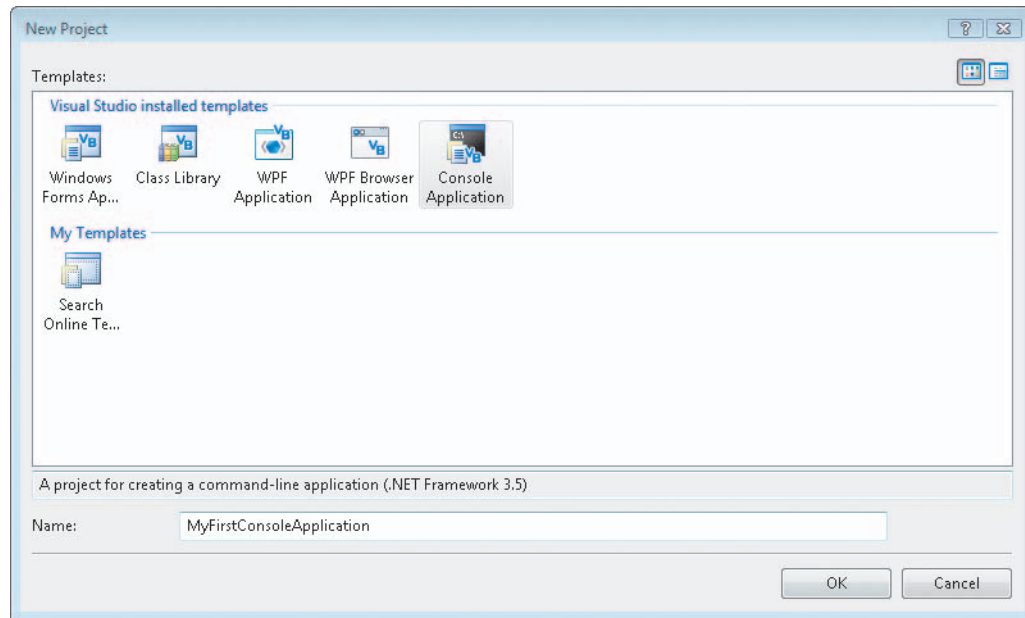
New Project

Templates:

Visual Studio installed templates

Windows Forms Ap...

Class Library

WPF Application

WPF Browser Application

Console Application

My Templates

Search Online Te...

A project for creating a command-line application (.NET Framework 3.5)

Name: MyFirstConsoleApplication

OK

Cancel